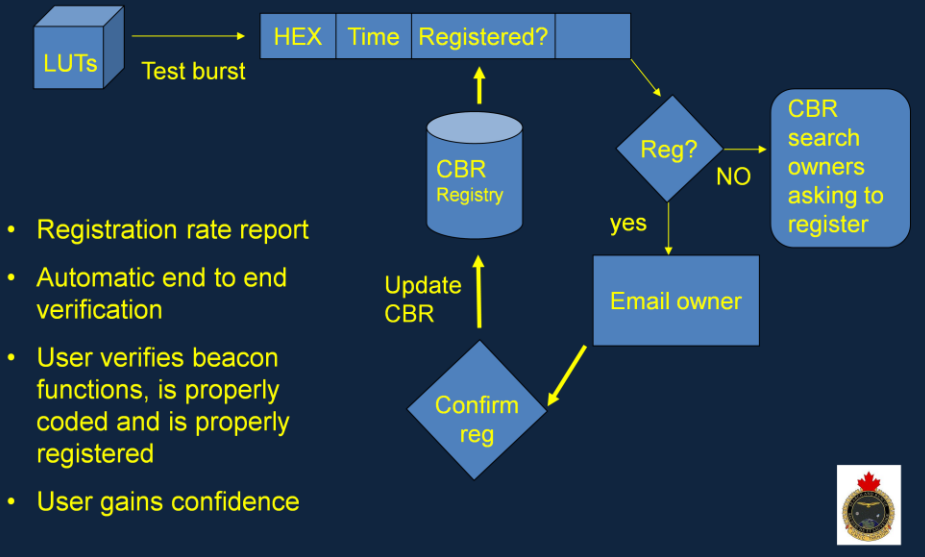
LUTs

Test burst

| HEX | Time | Registered? | |
|---|---|---|---|

CBR Registry

Reg?

NO

CBR search owners asking to register

yes

Email owner

Update CBR

Confirm reg

- Registration rate report
- Automatic end to end verification
- User verifies beacon functions, is properly coded and is properly registered
- User gains confidence